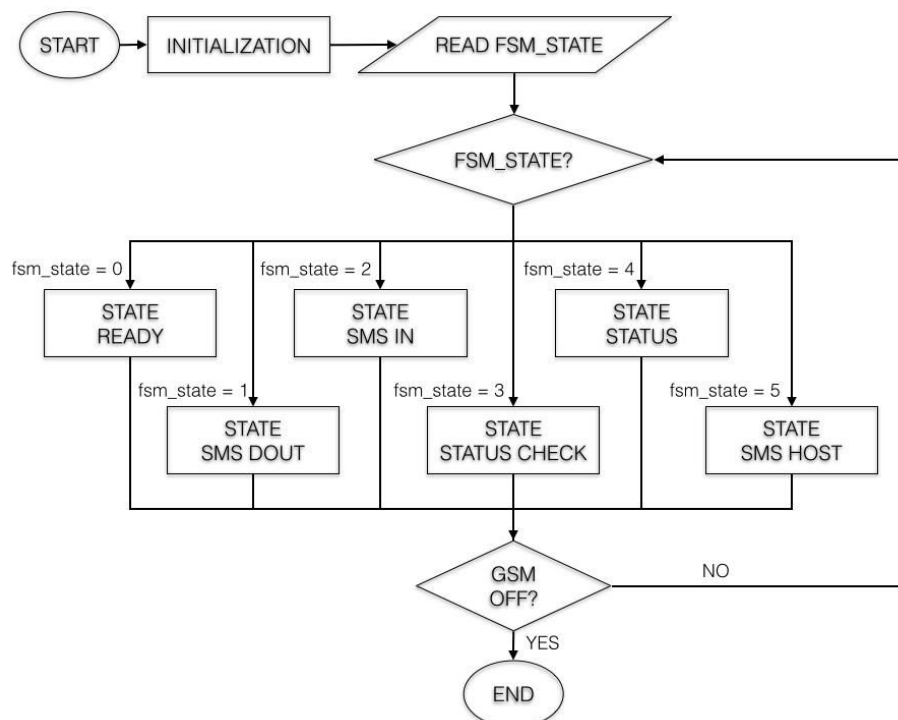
START

INITIALIZATION

READ FSM_STATE

FSM_STATE?

fsm_state = 0

STATE READY

fsm_state = 1

STATE SMS DOUT

fsm_state = 2

STATE SMS IN

fsm_state = 3

STATE STATUS CHECK

fsm_state = 4

STATE STATUS

fsm_state = 5

STATE SMS HOST

GSM OFF?

NO

YES

END